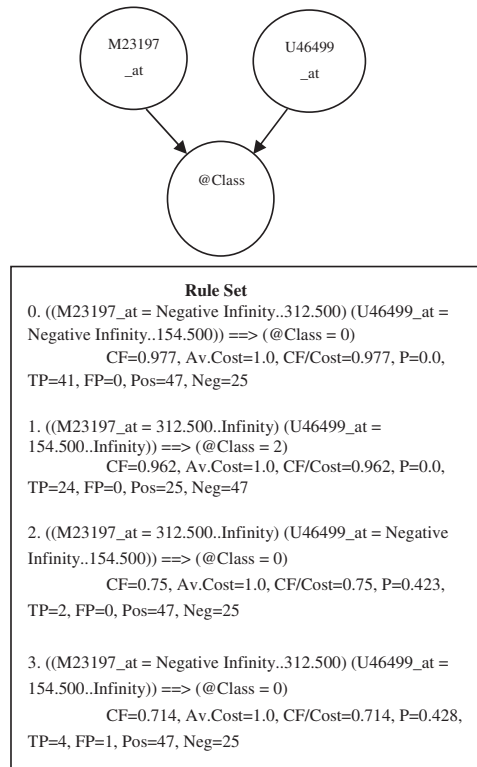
M23197
_at

U46499
_at

@Class

**Rule Set**

0. ((M23197_at = Negative Infinity..312.500) (U46499_at = Negative Infinity..154.500)) ==> (@Class = 0)
CF=0.977, Av.Cost=1.0, CF/Cost=0.977, P=0.0, TP=41, FP=0, Pos=47, Neg=25

1. ((M23197_at = 312.500..Infinity) (U46499_at = 154.500..Infinity)) ==> (@Class = 2)
CF=0.962, Av.Cost=1.0, CF/Cost=0.962, P=0.0, TP=24, FP=0, Pos=25, Neg=47

2. ((M23197_at = 312.500..Infinity) (U46499_at = Negative Infinity..154.500)) ==> (@Class = 0)
CF=0.75, Av.Cost=1.0, CF/Cost=0.75, P=0.423, TP=2, FP=0, Pos=47, Neg=25

3. ((M23197_at = Negative Infinity..312.500) (U46499_at = 154.500..Infinity)) ==> (@Class = 0)
CF=0.714, Av.Cost=1.0, CF/Cost=0.714, P=0.428, TP=4, FP=1, Pos=47, Neg=25